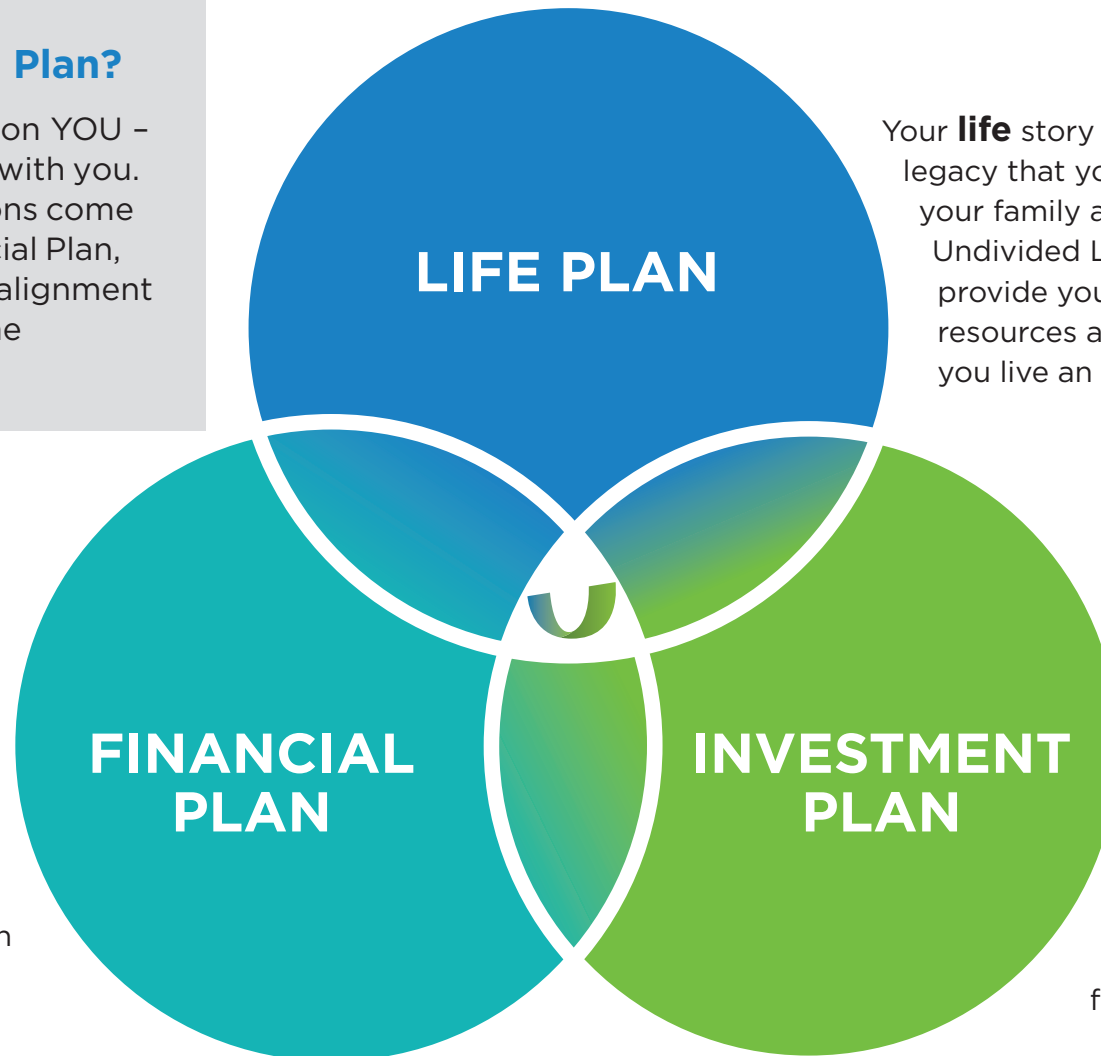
Plan?

on YOU – with you. ons come cial Plan, alignment ne

LIFE PLAN

Your **life** story legacy that yo your family a Undivided L provide you resources a you live an

FINANCIAL PLAN

INVESTMENT PLAN

n

f